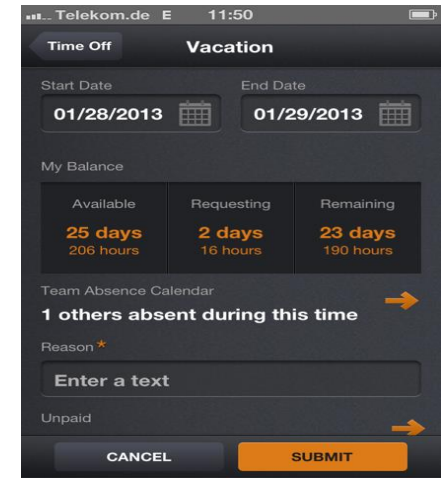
Telekom.de E 11:50

Time Off

Vacation

Start Date

01/28/2013

End Date

01/29/2013

My Balance

| Available | Requesting | Remaining |
|---|---|---|
| 25 days | 2 days | 23 days |
| 206 hours | 16 hours | 190 hours |

Team Absence Calendar

1 others absent during this time

Reason *

Enter a text

Unpaid

CANCEL

SUBMIT